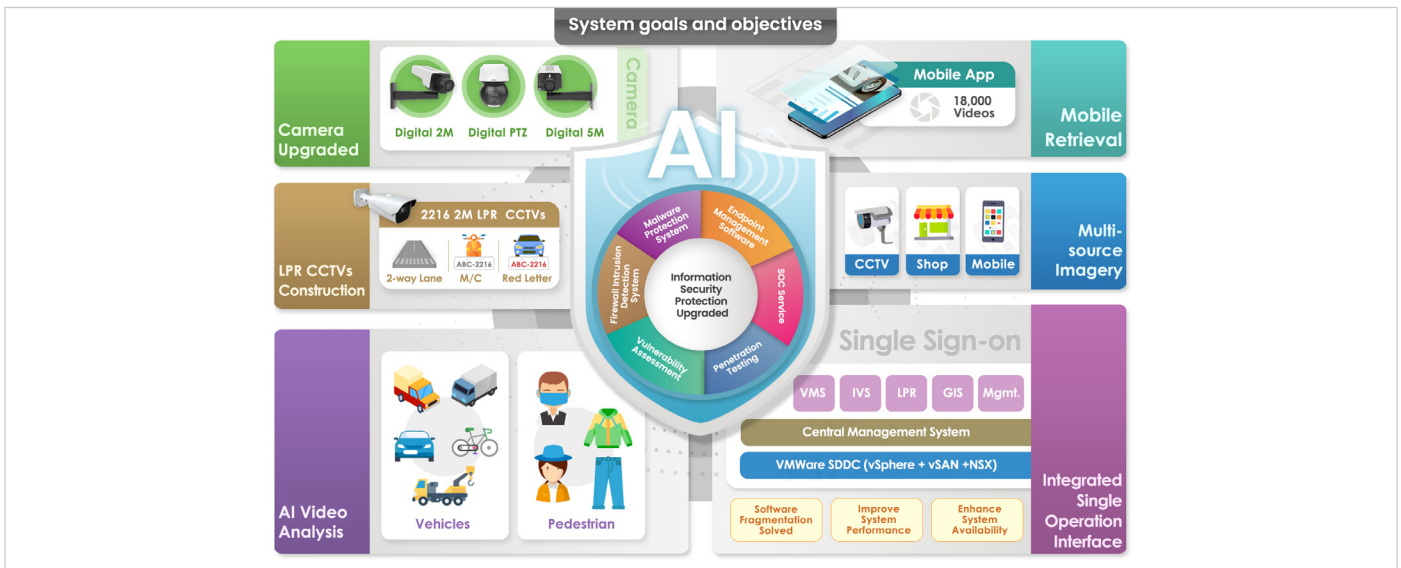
System goals and objectives

Camera Upgraded

Digital 2M Digital PTZ Digital 5M

Camera

Mobile App

18,000 Videos

Mobile Retrieval

AI

Malware Protection System

Endpoint Management Software

SOC Service

Penetration Testing

Vulnerability Assessment

Firewall Intrusion Detection System

Information Security Protection Upgraded

LPR CCTVs Construction

2216 2M LPR CCTVs

2-way Lane

ABC-2216

M/C

ABC-2216

Red Letter

CCTV Shop Mobile

Multi-source Imagery

Single Sign-on

VMS IVS LPR GIS Mgmt.

Central Management System

VMWare SDDC (vSphere + vSAN +NSX)

Software Fragmentation Solved

Improve System Performance

Enhance System Availability

Integrated Single Operation Interface

AI Video Analysis

Vehicles

Pedestrian